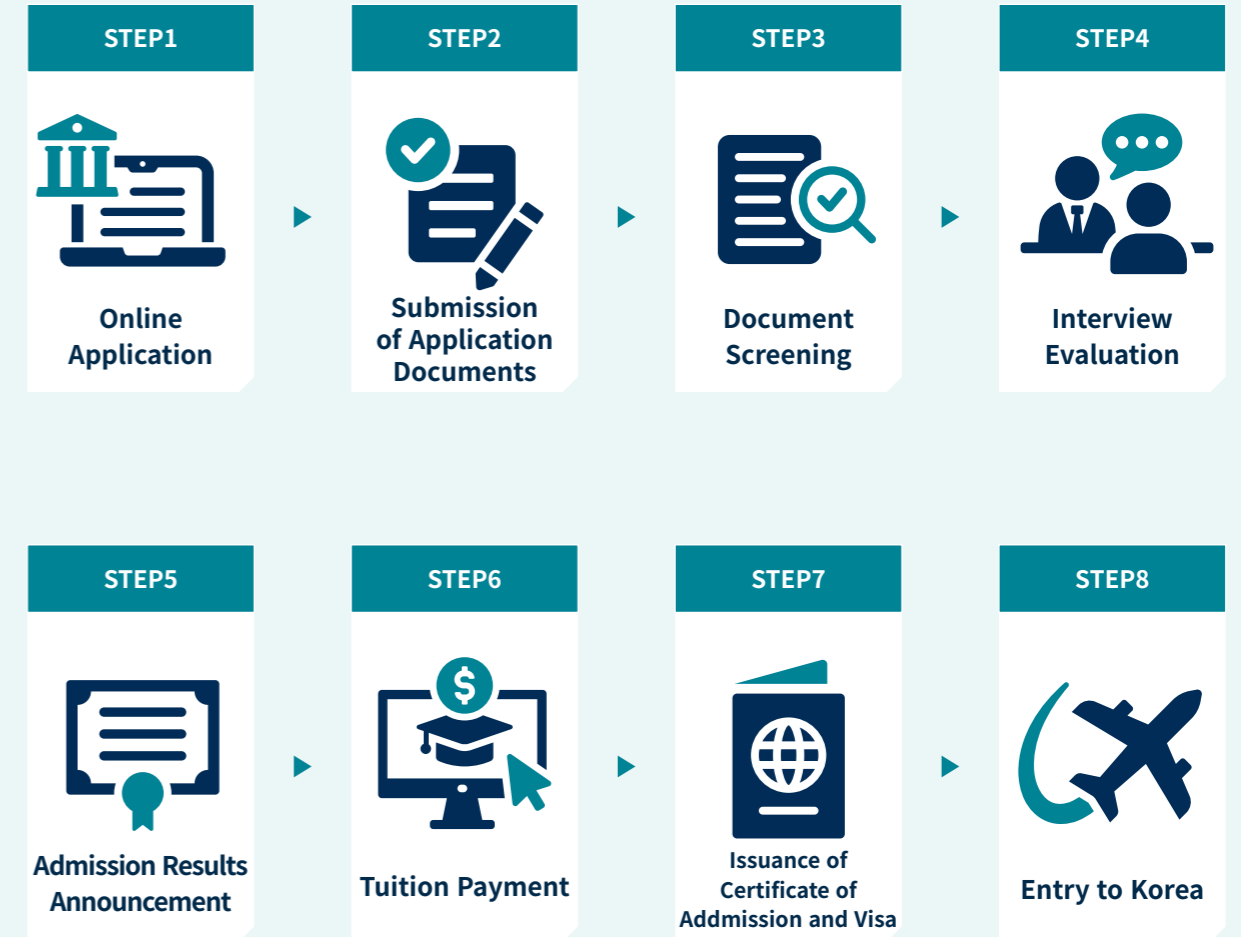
STEP1

Online Application

STEP2

Submission of Application Documents

STEP3

Document Screening

STEP4

Interview Evaluation

STEP5

Admission Results Announcement

STEP6

$

Tuition Payment

STEP7

Issuance of Certificate of Addmission and Visa

STEP8

Entry to Korea